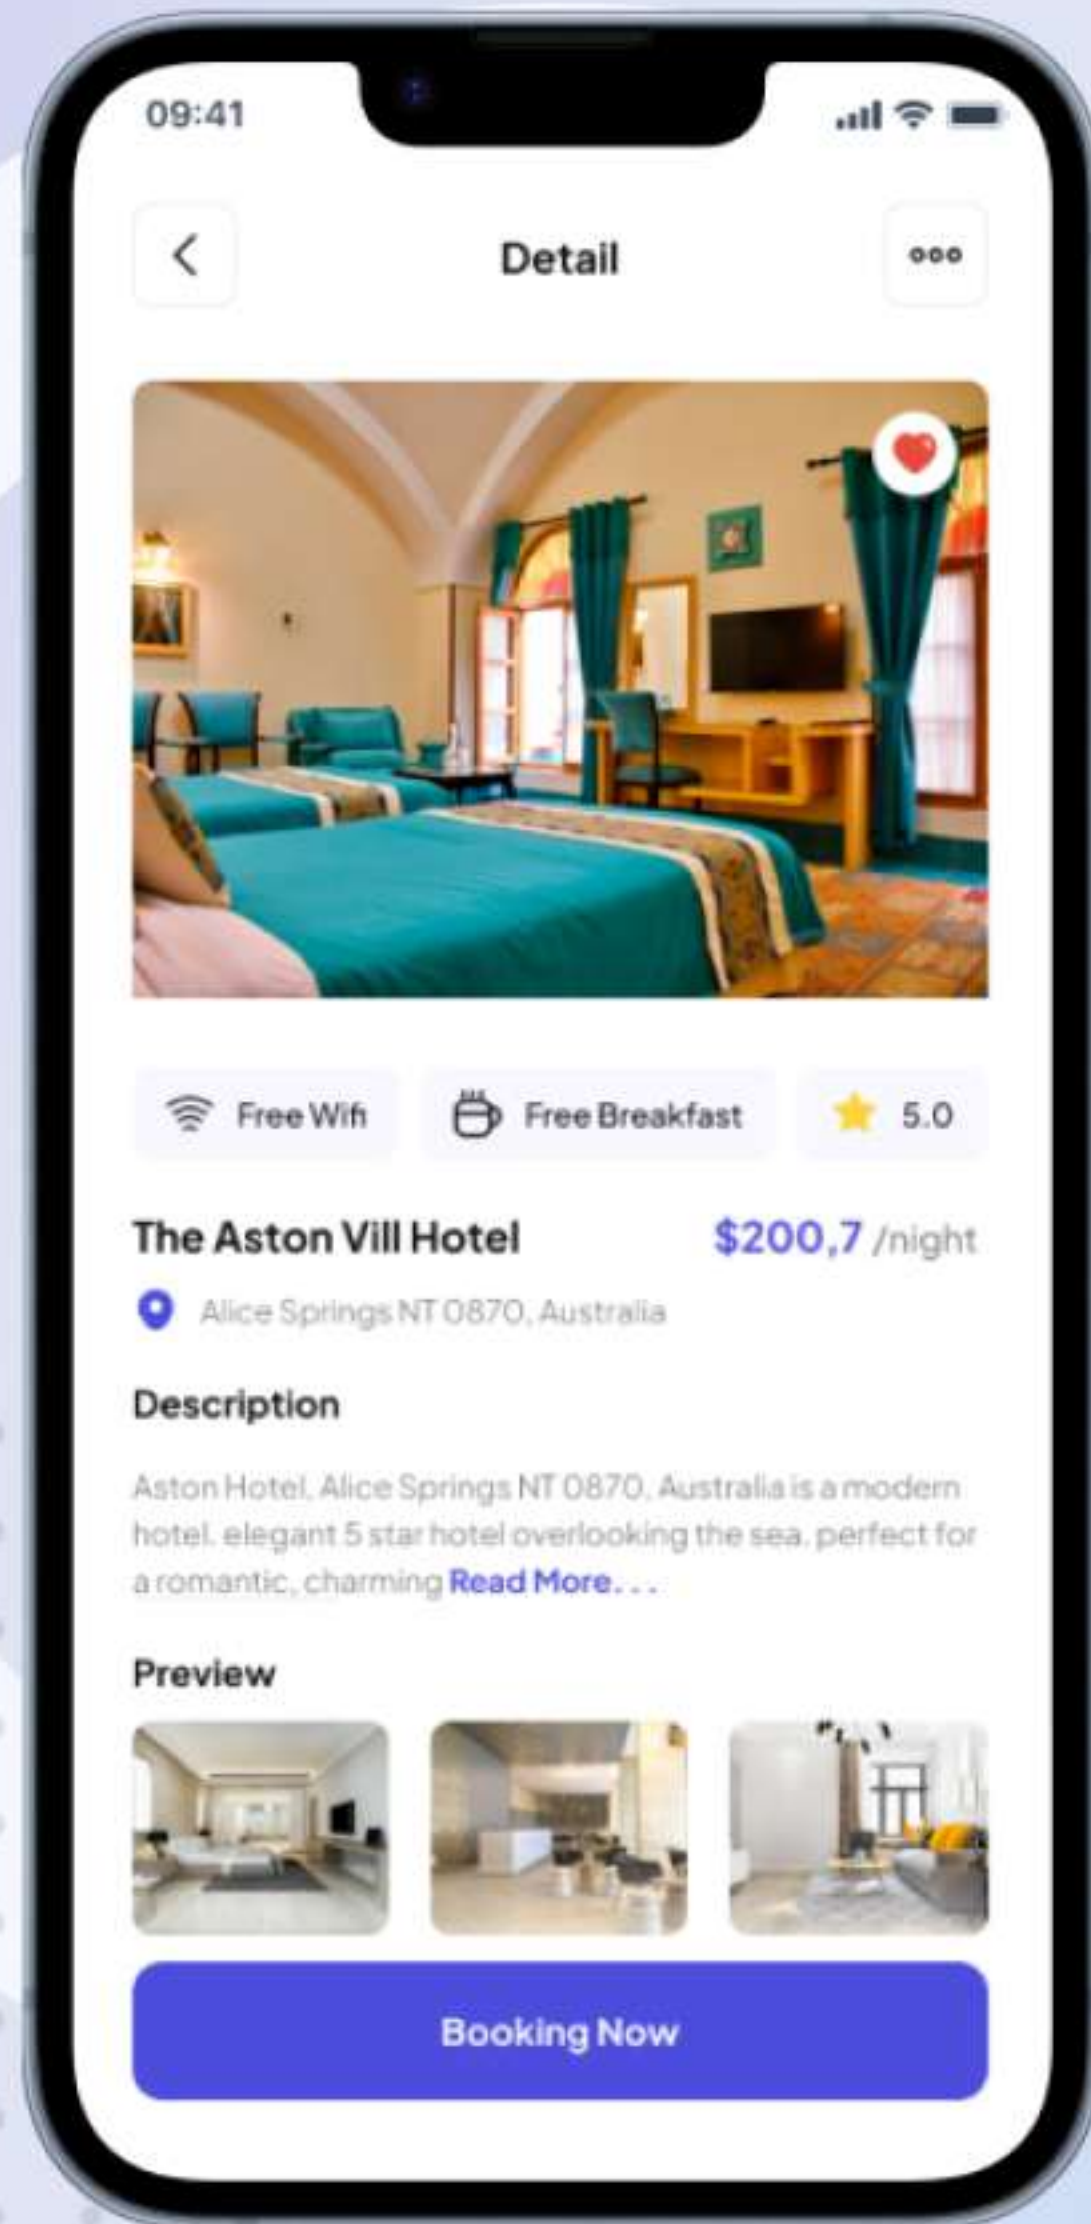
09:41

Detail

Free Wifi

Free Breakfast

5.0

The Aston Vill Hotel

$200,7 /night

Alice Springs NT 0870, Australia

Description

Aston Hotel, Alice Springs NT 0870, Australia is a modern hotel. elegant 5 star hotel overlooking the sea. perfect for a romantic, charming Read More. . .

Preview

Booking Now